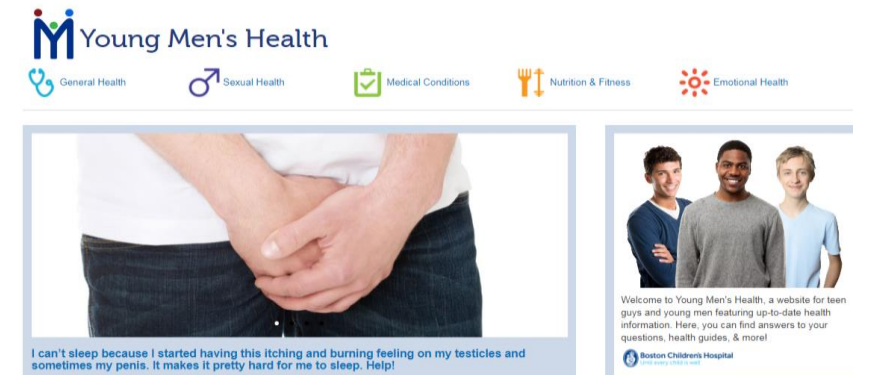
Young Men's Health

General Health
Sexual Health
Medical Conditions
Nutrition & Fitness
Emotional Health

I can't sleep because I started having this itching and burning feeling on my testicles and sometimes my penis. It makes it pretty hard for me to sleep. Help!

Welcome to Young Men's Health, a website for teen guys and young men featuring up-to-date health information. Here, you can find answers to your questions, health guides, & more!

Boston Children's Hospital
Until every child is well